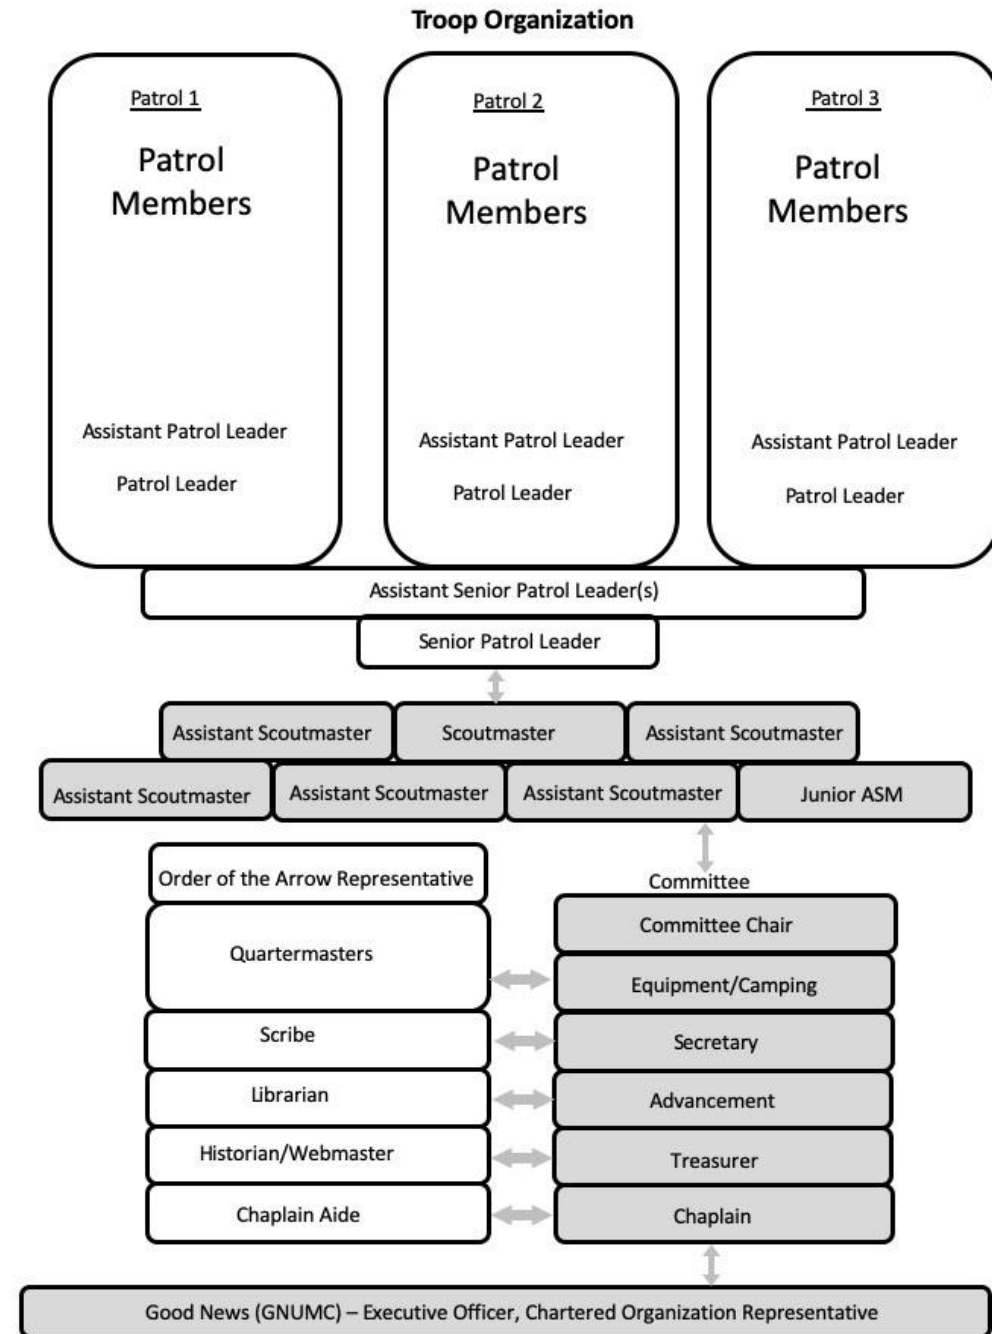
Troop Organization

Patrol 1

Patrol Members

Assistant Patrol Leader

Patrol Leader

Patrol 2

Patrol Members

Assistant Patrol Leader

Patrol Leader

Patrol 3

Patrol Members

Assistant Patrol Leader

Patrol Leader

Assistant Senior Patrol Leader(s)

Senior Patrol Leader

Assistant Scoutmaster

Scoutmaster

Assistant Scoutmaster

Assistant Scoutmaster

Assistant Scoutmaster

Assistant Scoutmaster

Junior ASM

Order of the Arrow Representative

Quartermasters

Scribe

Librarian

Historian/Webmaster

Chaplain Aide

Committee

Committee Chair

Equipment/Camping

Secretary

Advancement

Treasurer

Chaplain

Good News (GNUMC) – Executive Officer, Chartered Organization Representative